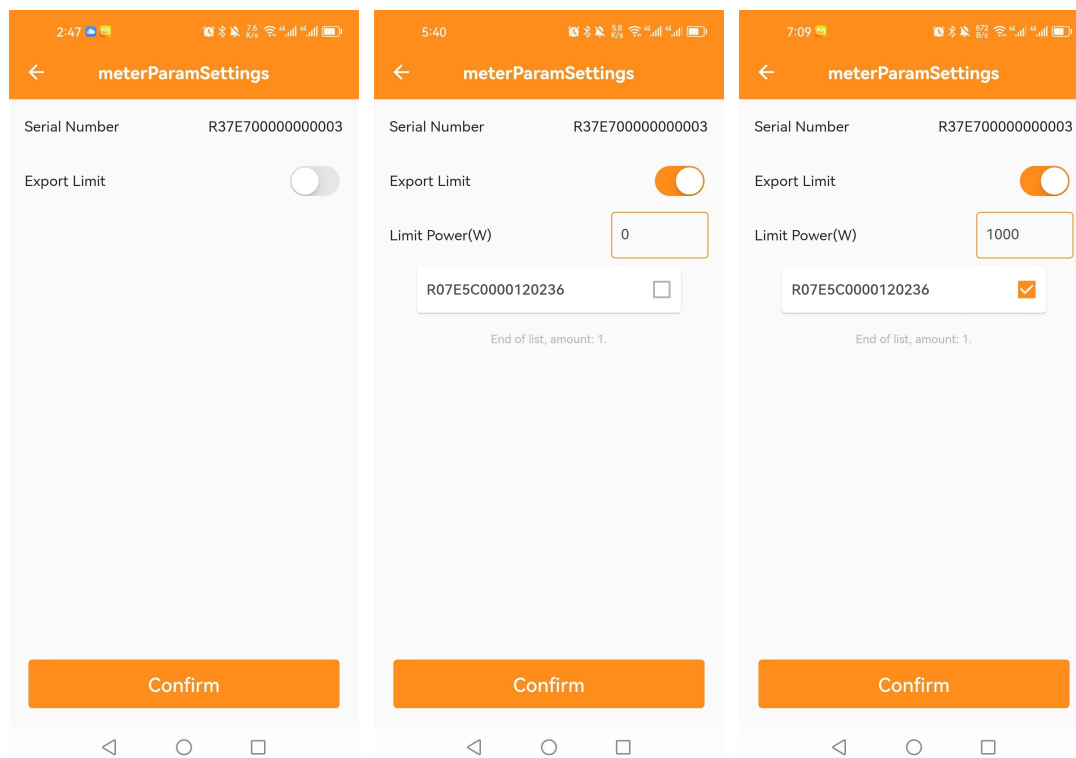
2:47

meterParamSettings

Serial Number R37E700000000003

Export Limit

Confirm

5:40

meterParamSettings

Serial Number R37E700000000003

Export Limit

Limit Power(W) 0

R07E5C0000120236

End of list, amount: 1.

Confirm

7:09

meterParamSettings

Serial Number R37E700000000003

Export Limit

Limit Power(W) 1000

R07E5C0000120236

End of list, amount: 1.

Confirm